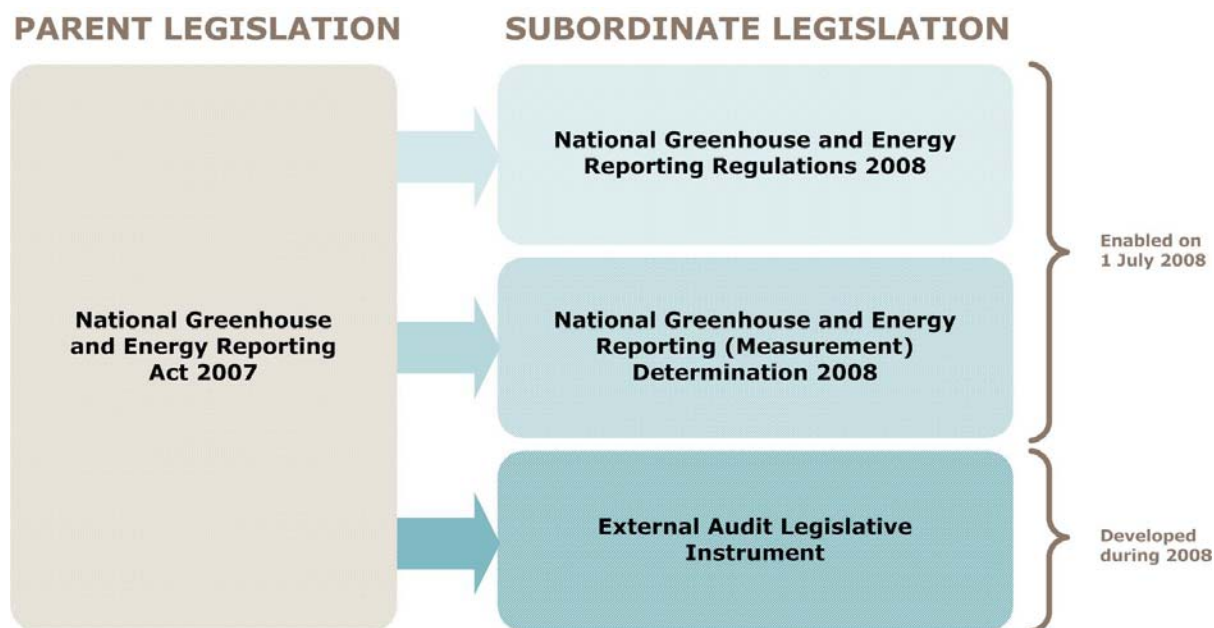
PARENT LEGISLATION

SUBORDINATE LEGISLATION

National Greenhouse and Energy Reporting Act 2007

National Greenhouse and Energy Reporting Regulations 2008

National Greenhouse and Energy Reporting (Measurement) Determination 2008

Enabled on 1 July 2008

External Audit Legislative Instrument

Developed during 2008